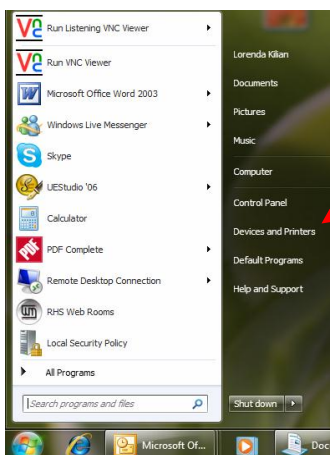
Run Listening VNC Viewer
Run VNC Viewer
Microsoft Office Word 2003
Windows Live Messenger
Skype
UEStudio '06
Calculator
PDF Complete
Remote Desktop Connection
RHS Web Rooms
Local Security Policy
All Programs
Search programs and files

Lorenda Kilian
Documents
Pictures
Music
Computer
Control Panel
Devices and Printers
Default Programs
Help and Support

Shut down

Microsoft Of...
Doc